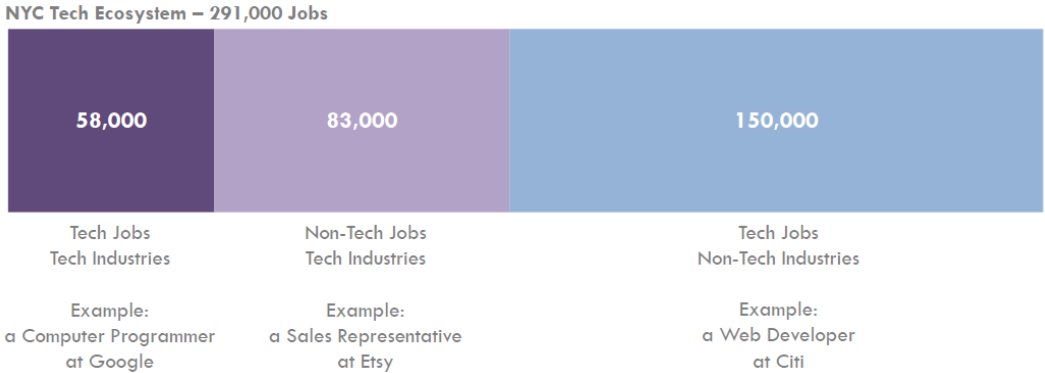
NYC Tech Ecosystem – 291,000 Jobs

58,000

83,000

150,000

Tech Jobs
Tech Industries

Example:
a Computer Programmer
at Google

Non-Tech Jobs
Tech Industries

Example:
a Sales Representative
at Etsy

Tech Jobs
Non-Tech Industries

Example:
a Web Developer
at Citi